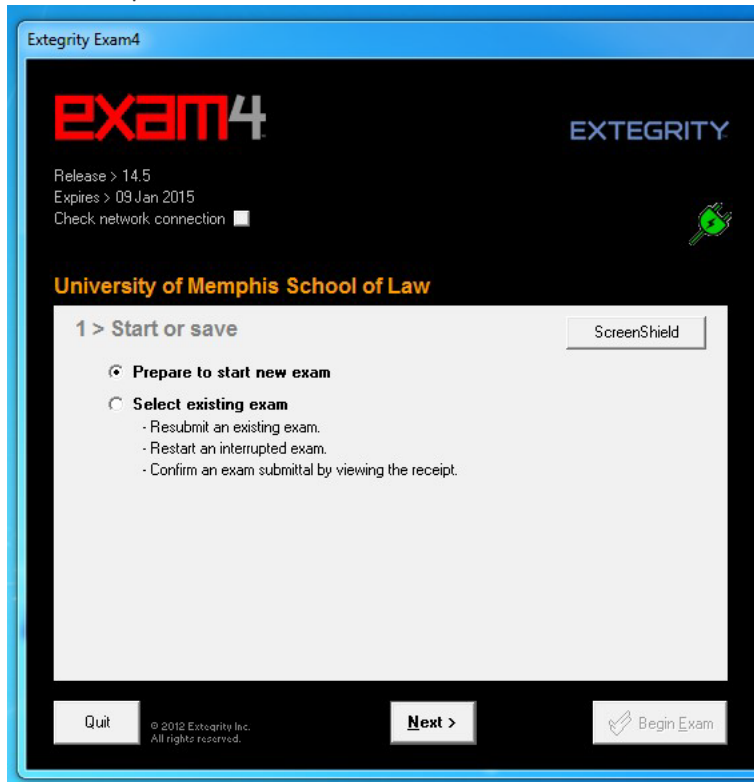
Extegrity Exam4

exam4

EXTEGRITY

Release > 14.5
Expires > 09 Jan 2015
Check network connection

University of Memphis School of Law

1 > Start or save

ScreenShield

Prepare to start new exam

Select existing exam
- Resubmit an existing exam.
- Restart an interrupted exam.
- Confirm an exam submittal by viewing the receipt.

Quit

© 2012 Extegrity Inc.
All rights reserved.

Next >

Begin Exam